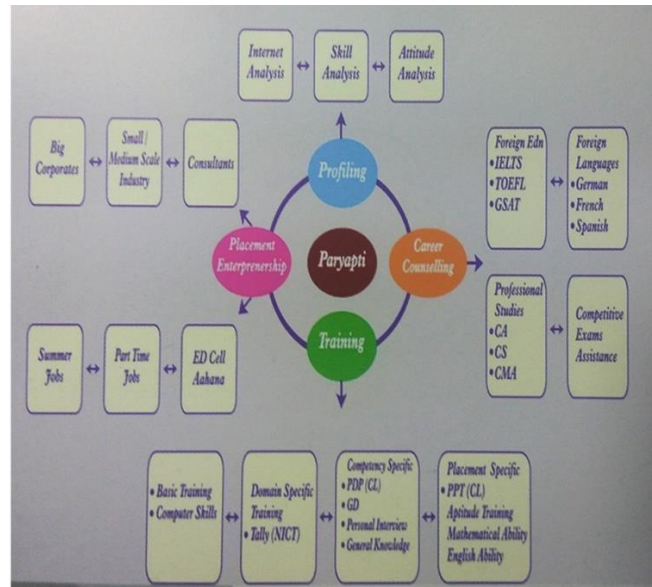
Internet Analysis ↔ Skill Analysis ↔ Attitude Analysis

Big Corporates ↔ Small / Medium Scale Industry ↔ Consultants

Profiling

Placement Enterpreneurship

Paryapti

Career Counselling

Training

Foreign Edn
• IELTS
• TOEFL
• GSAT

↔

Foreign Languages
• German
• French
• Spanish

Professional Studies
• CA
• CS
• CMA

↔

Competitive Exams Assistance

Summer Jobs ↔ Part Time Jobs ↔ ED Cell Aahana

• Basic Training
• Computer Skills

↔

Domain Specific Training
• Tally (NICT)

↔

Competency Specific
• PDP (CL)
• GD
• Personal Interview
• General Knowledge

↔

Placement Specific
• PPT (CL)
Aptitude Training
Mathematical Ability
English Ability